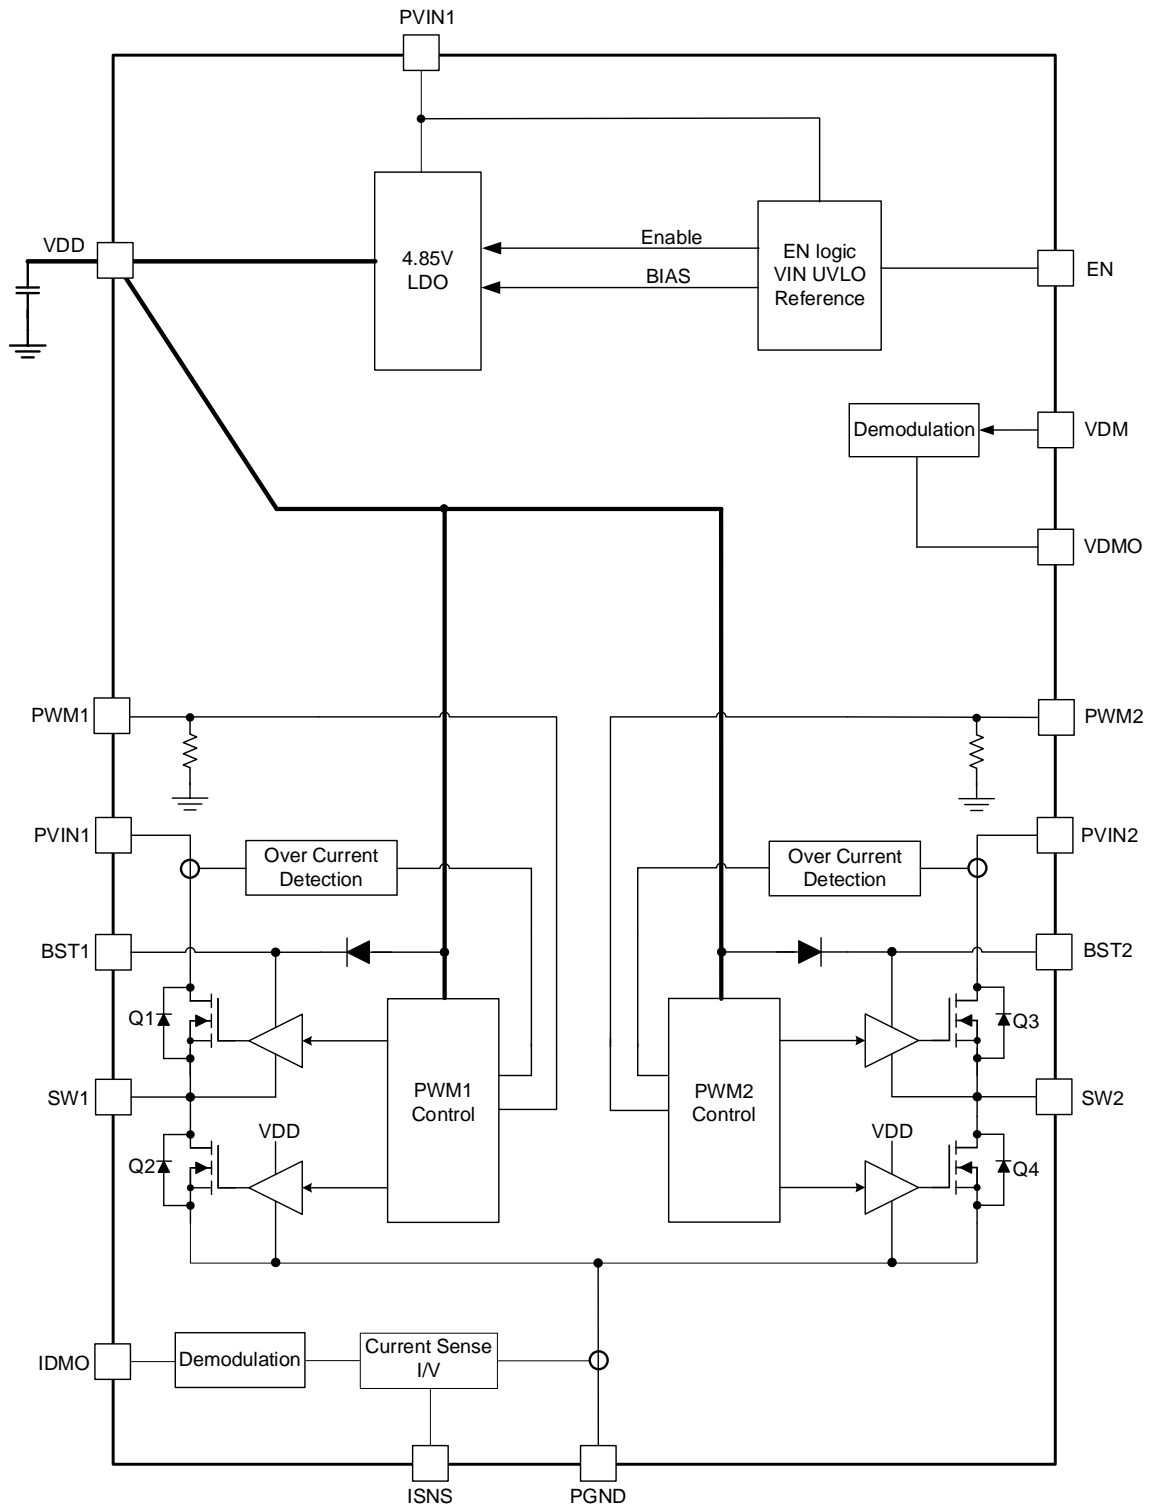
PVIN1

VDD

4.85V
LDO

Enable

BIAS

EN logic
VIN UVLO
Reference

EN

Demodulation

VDM

VDMO

PWM1

PWM2

PVIN1

Over Current
Detection

Over Current
Detection

PVIN2

BST1

BST2

Q1

Q3

SW1

PWM1
Control

PWM2
Control

SW2

VDD

VDD

Q2

Q4

IDMO

Demodulation

Current Sense
I/V

ISNS

PGND